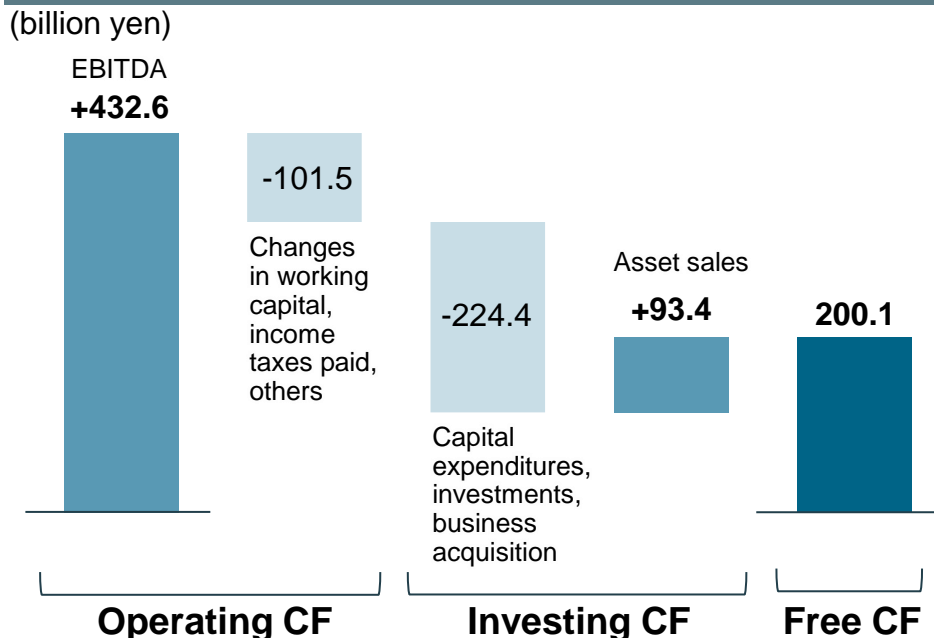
(billion yen)

EBITDA
+432.6

-101.5

Changes in working capital, income taxes paid, others

-224.4

Capital expenditures, investments, business acquisition

Asset sales
+93.4

200.1

Operating CF

Investing CF

Free CF